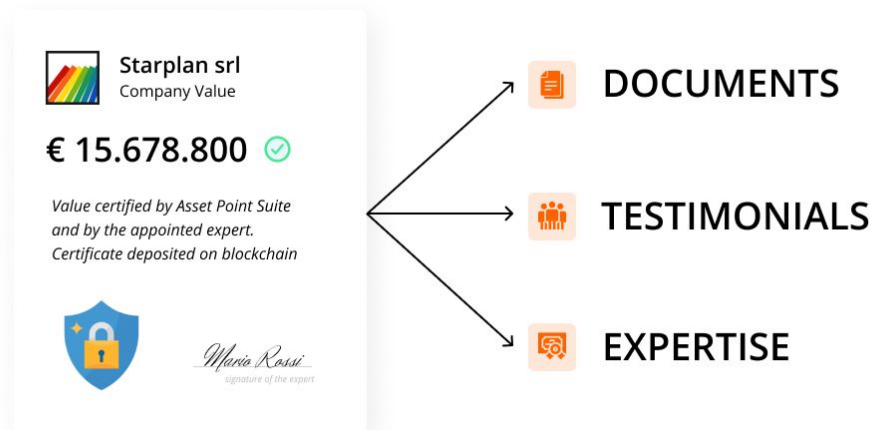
Starplan srl
Company Value

€ 15.678.800

Value certified by Asset Point Suite and by the appointed expert. Certificate deposited on blockchain

Mario Rossi
signature of the expert

DOCUMENTS

TESTIMONIALS

EXPERTISE